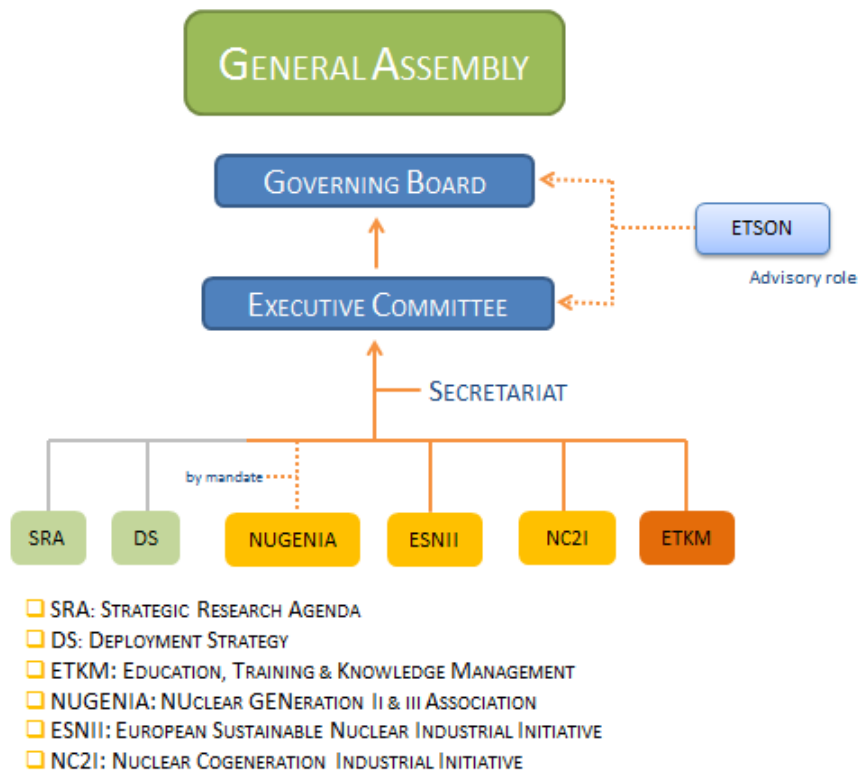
General Assembly

Governing Board

ETSON

Advisory role

Executive Committee

Secretariat

by mandate

SRA

DS

NUGENIA

ESNII

NC2I

ETKM

SRA: Strategic Research Agenda
DS: Deployment Strategy
ETKM: Education, Training & Knowledge Management
NUGENIA: NUclear GENeration II & III Association
ESNII: European Sustainable Nuclear Industrial Initiative
NC2I: Nuclear Cogeneration Industrial Initiative